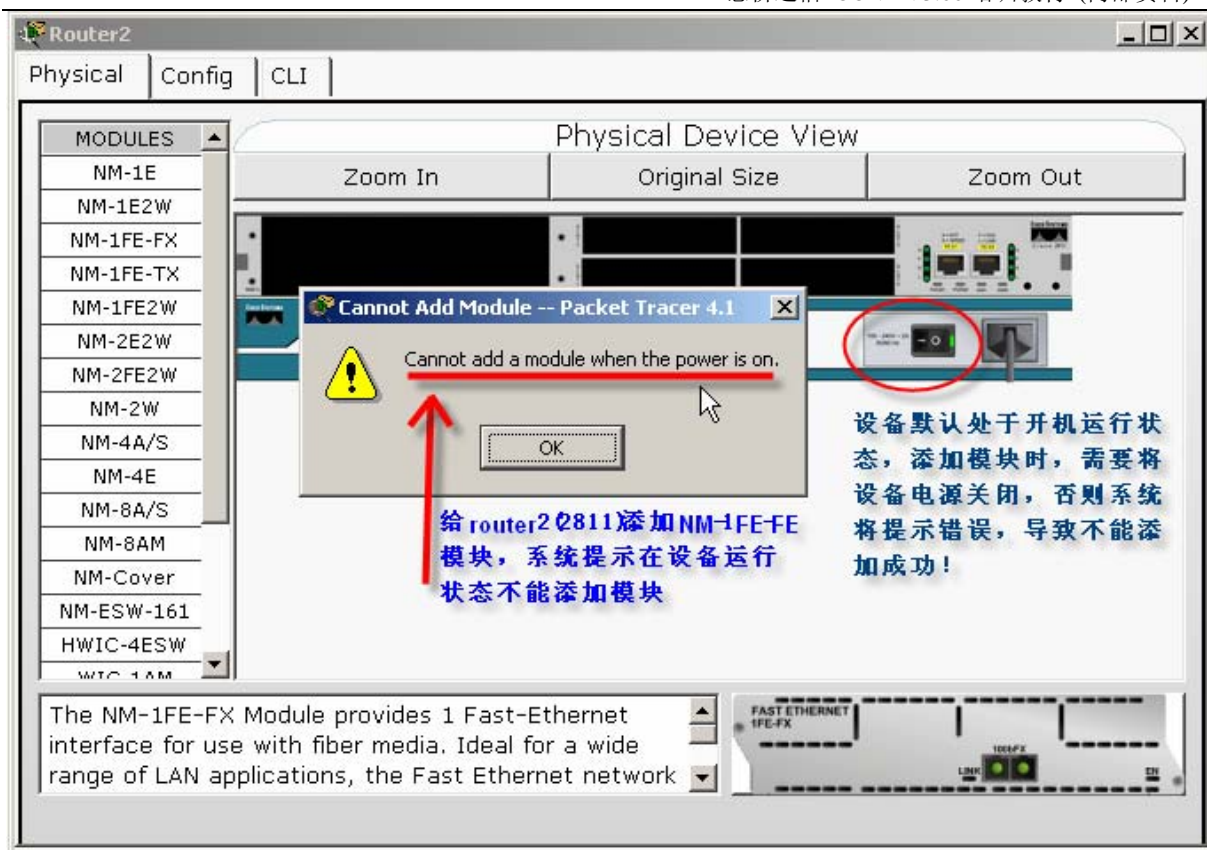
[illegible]

Router2

Physical | Config | CLI

MODULES
NM-1E
NM-1E2W
NM-1FE-FX
NM-1FE-TX
NM-1FE2W
NM-2E2W
NM-2FE2W
NM-2W
NM-4A/S
NM-4E
NM-8A/S
NM-8AM
NM-Cover
NM-ESW-161
HWIC-4ESW
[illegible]

Physical Device View

Zoom In | Original Size | Zoom Out

Cannot Add Module -- Packet Tracer 4.1

Cannot add a module when the power is on.

OK

给router2(2811)添加NM-1FE-FE模块，系统提示在设备运行状态不能添加模块

设备默认处于开机运行状态，添加模块时，需要将设备电源关闭，否则系统将提示错误，导致不能添加成功！

The NM-1FE-FX Module provides 1 Fast-Ethernet interface for use with fiber media. Ideal for a wide range of LAN applications, the Fast Ethernet network

FAST ETHERNET 1FE-FX

100BFX

LINK

EN